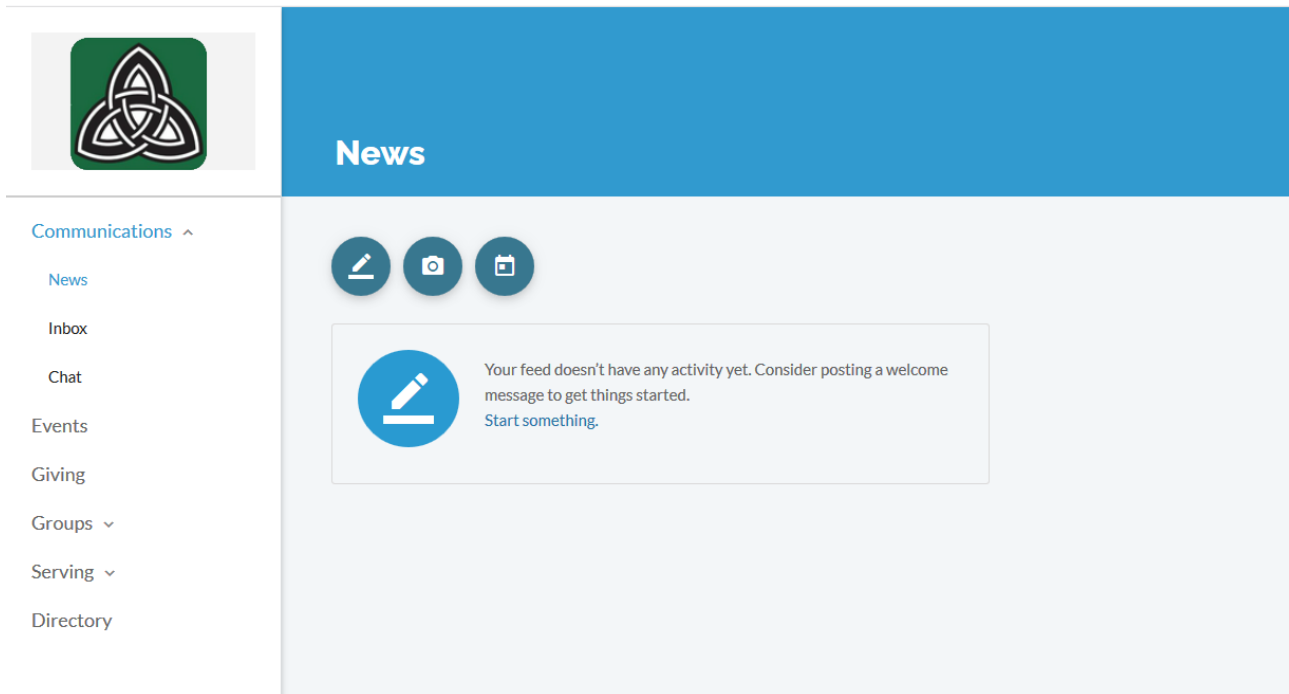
Communications

News

Inbox

Chat

Events

Giving

Groups

Serving

Directory

News

Your feed doesn't have any activity yet. Consider posting a welcome message to get things started.
Start something.